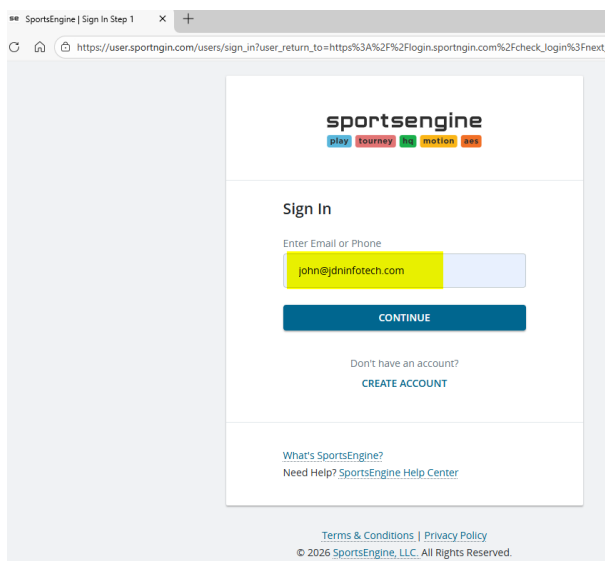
se SportsEngine | Sign In Step 1 ×

https://user.sportngin.com/users/sign_in?user_return_to=https%3A%2F%2Flogin.sportngin.com%2Fcheck_login%3Fnext

sportsengine
play tourney hq motion aes

Sign In

Enter Email or Phone

john@jdninfotech.com

CONTINUE

Don't have an account?

CREATE ACCOUNT

What's SportsEngine?

Need Help? SportsEngine Help Center

Terms & Conditions | Privacy Policy

© 2026 SportsEngine, LLC. All Rights Reserved.